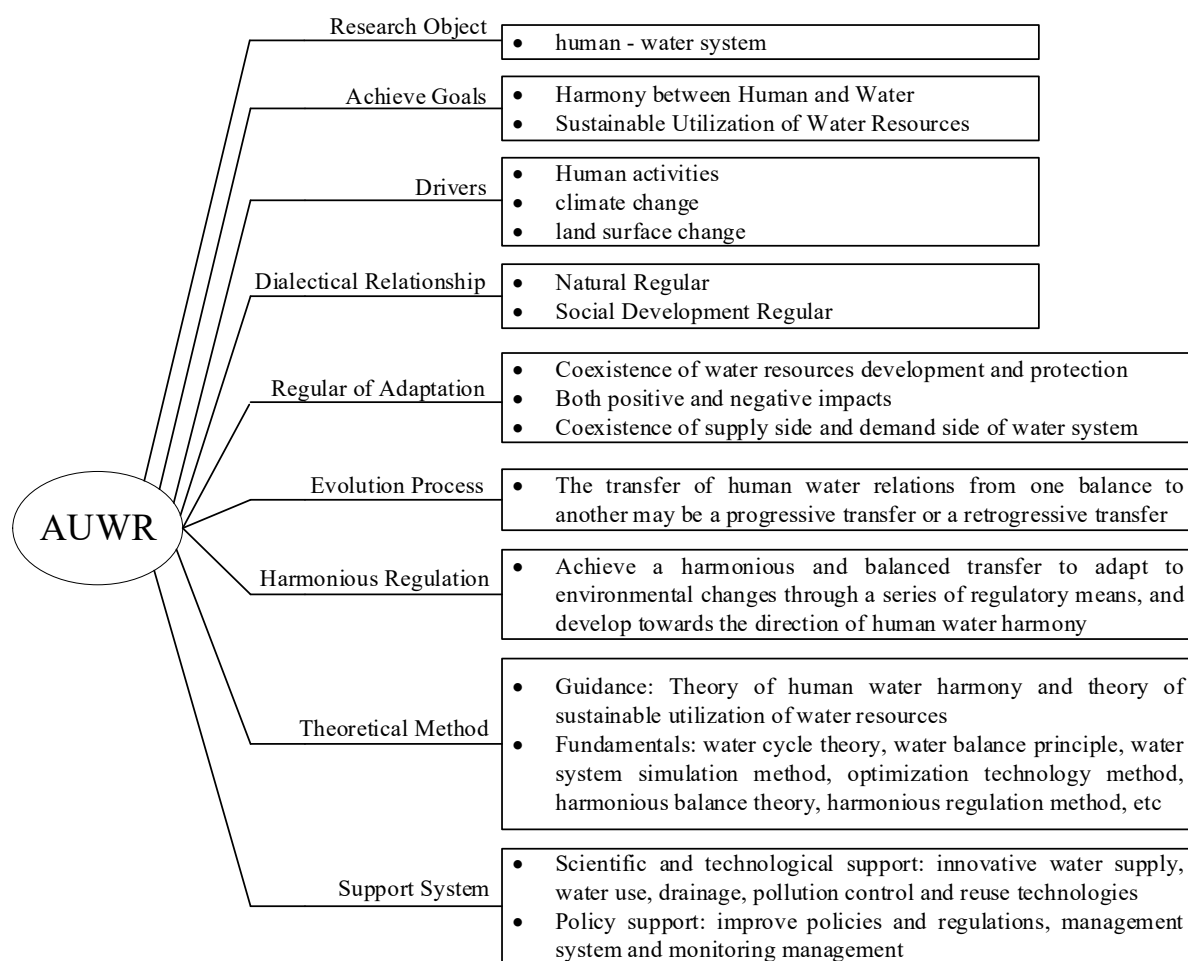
AUWR

Research Object
- human - water system

Achieve Goals
- Harmony between Human and Water
- Sustainable Utilization of Water Resources

Drivers
- Human activities
- climate change
- land surface change

Dialectical Relationship
- Natural Regular
- Social Development Regular

Regular of Adaptation
- Coexistence of water resources development and protection
- Both positive and negative impacts
- Coexistence of supply side and demand side of water system

Evolution Process
- The transfer of human water relations from one balance to another may be a progressive transfer or a retrogressive transfer

Harmonious Regulation
- Achieve a harmonious and balanced transfer to adapt to environmental changes through a series of regulatory means, and develop towards the direction of human water harmony

Theoretical Method
- Guidance: Theory of human water harmony and theory of sustainable utilization of water resources
- Fundamentals: water cycle theory, water balance principle, water system simulation method, optimization technology method, harmonious balance theory, harmonious regulation method, etc

Support System
- Scientific and technological support: innovative water supply, water use, drainage, pollution control and reuse technologies
- Policy support: improve policies and regulations, management system and monitoring management